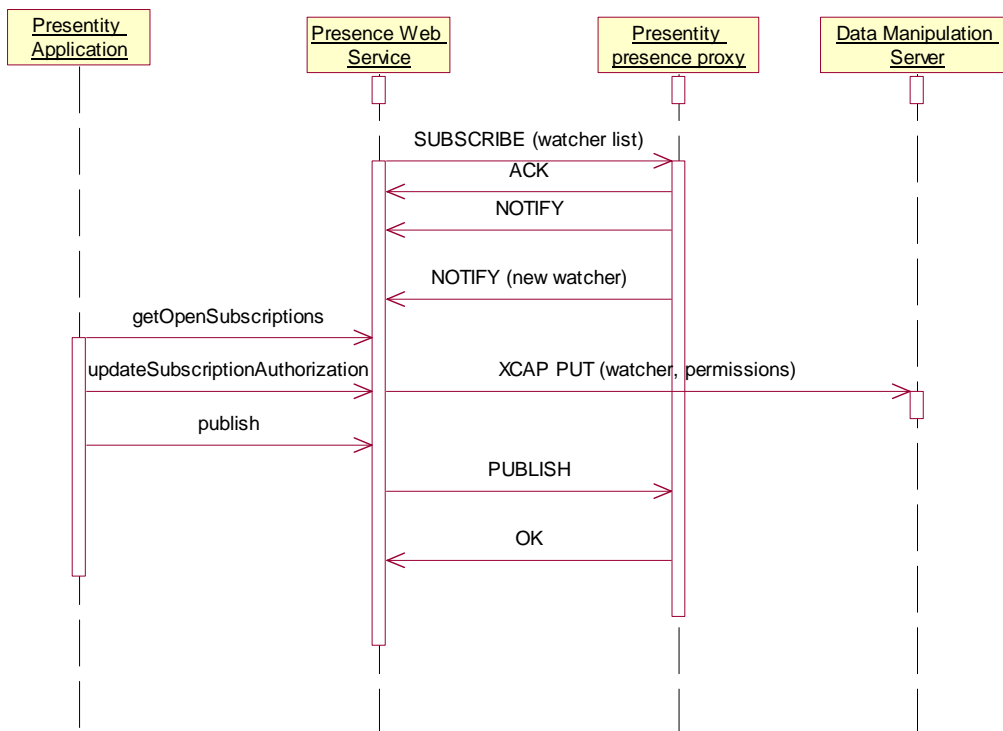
Presentity Application

Presence Web Service

Presentity presence proxy

Data Manipulation Server

SUBSCRIBE (watcher list)

ACK

NOTIFY

NOTIFY (new watcher)

getOpenSubscriptions

updateSubscriptionAuthorization

XCAP PUT (watcher, permissions)

publish

PUBLISH

OK